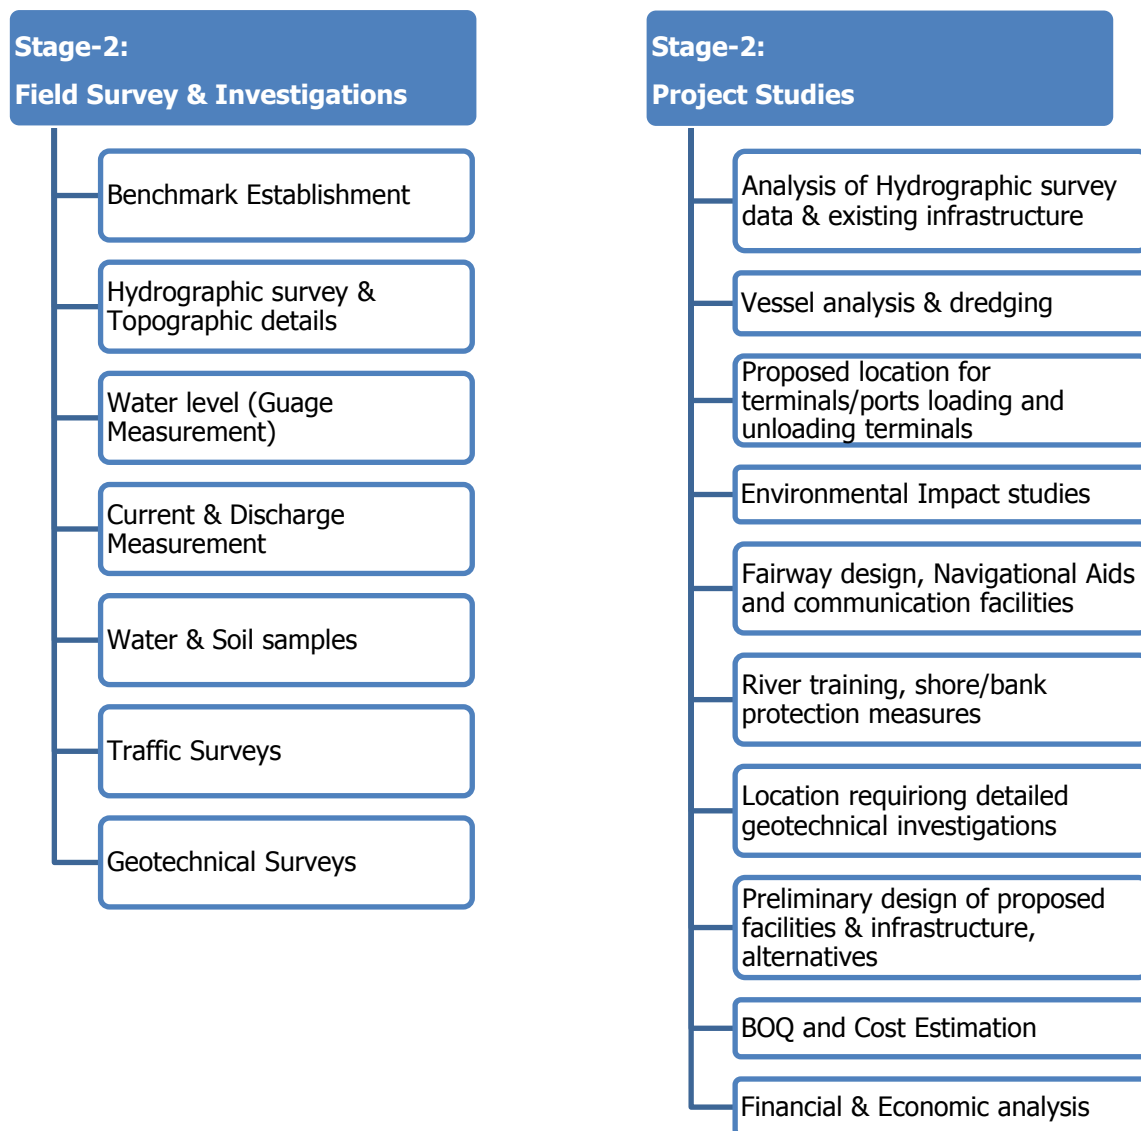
Stage-2:
Field Survey & Investigations

Benchmark Establishment

Hydrographic survey & Topographic details

Water level (Guage Measurement)

Current & Discharge Measurement

Water & Soil samples

Traffic Surveys

Geotechnical Surveys

Stage-2:
Project Studies

Analysis of Hydrographic survey data & existing infrastructure

Vessel analysis & dredging

Proposed location for terminals/ports loading and unloading terminals

Environmental Impact studies

Fairway design, Navigational Aids and communication facilities

River training, shore/bank protection measures

Location requiriong detailed geotechnical investigations

Preliminary design of proposed facilities & infrastructure, alternatives

BOQ and Cost Estimation

Financial & Economic analysis